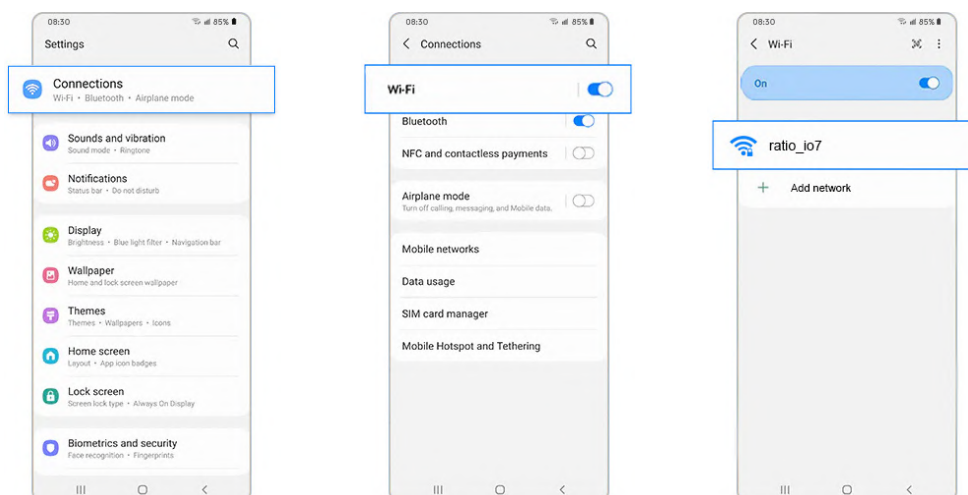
08:30
85%
Settings

Connections
Wi-Fi • Bluetooth • Airplane mode

Sounds and vibration
Sound mode • Ringtone

Notifications
Status bar • Do not disturb

Display
Brightness • Blue light filter • Navigation bar

Wallpaper
Home and lock screen wallpaper

Themes
Themes • Wallpapers • Icons

Home screen
Layout • App icon badges

Lock screen
Screen lock type • Always On Display

Biometrics and security
Face recognition • Fingerprints

08:30
85%
Connections

Wi-Fi

Bluetooth

NFC and contactless payments

Airplane mode
Turn off calling, messaging, and Mobile data.

Mobile networks

Data usage

SIM card manager

Mobile Hotspot and Tethering

08:30
85%
Wi-Fi

On

ratio_io7

Add network